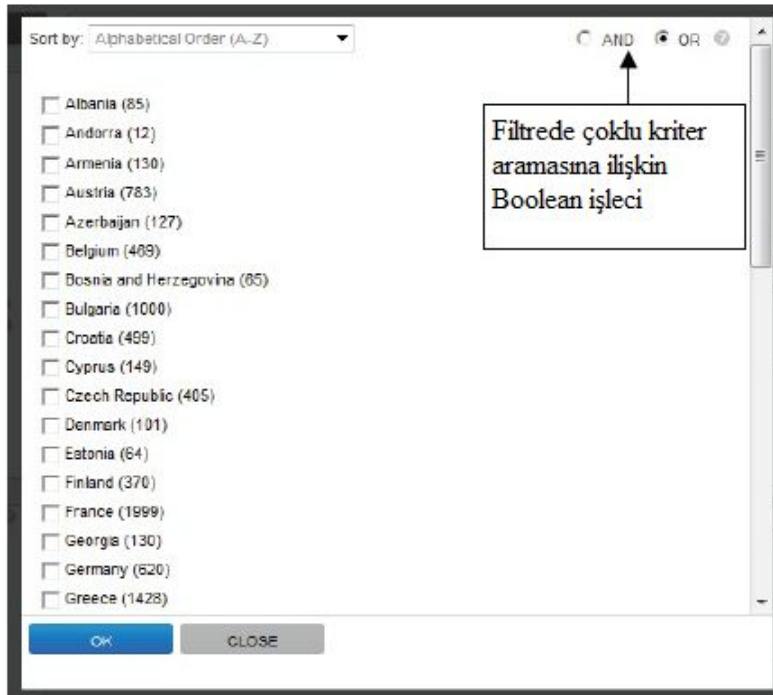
Sort by: Alphabetical Order (A-Z)

AND OR

Filtrede çoklu kriter aramasına ilişkin Boolean işleci

Albania (85)
Andorra (12)
Armenia (130)
Austria (783)
Azerbaijan (127)
Belgium (489)
Bosnia and Herzegovina (65)
Bulgaria (1000)
Croatia (499)
Cyprus (149)
Czech Republic (405)
Denmark (101)
Estonia (64)
Finland (370)
France (1999)
Georgia (130)
Germany (620)
Greece (1428)

OK
CLOSE